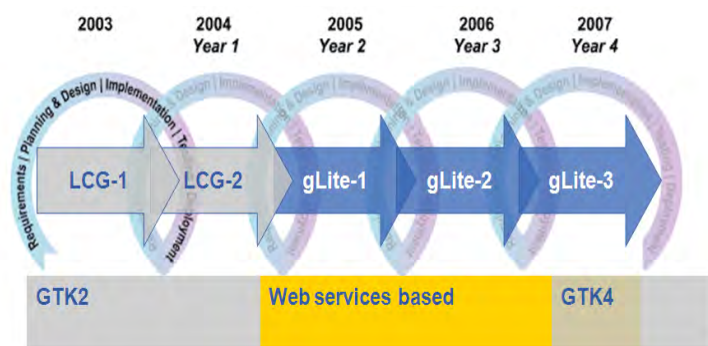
2003

2004
Year 1

2005
Year 2

2006
Year 3

2007
Year 4

Requirements | Planning & Design | Implementation | Testing | Deployment

LCG-1

LCG-2

gLite-1

gLite-2

gLite-3

GTK2

Web services based

GTK4